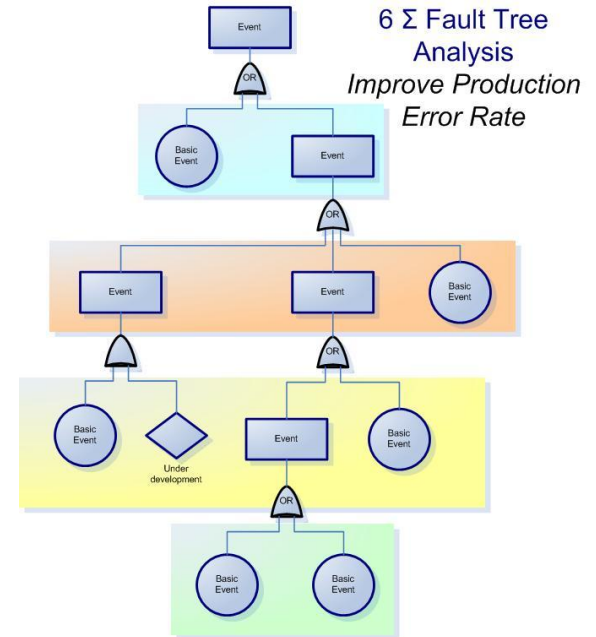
6 Σ Fault Tree Analysis
*Improve Production Error Rate*

Event

OR

Basic Event

Event

OR

Event

Event

Basic Event

OR

Basic Event

Under development

Event

Basic Event

OR

Basic Event

Basic Event